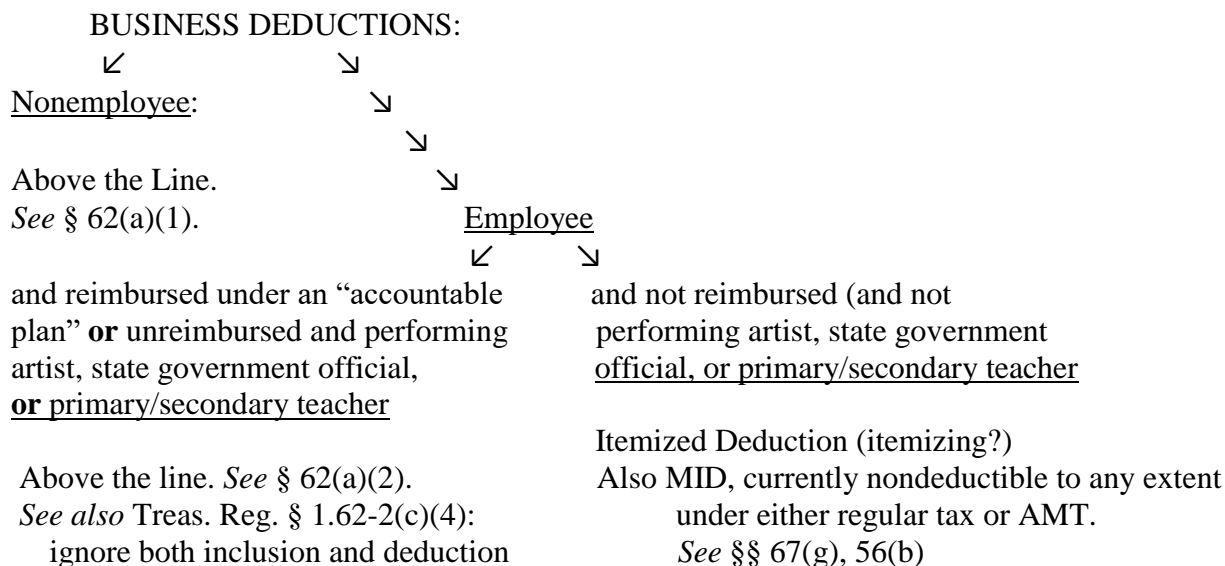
BUSINESS DEDUCTIONS:

Nonemployee:

Above the Line.
*See* § 62(a)(1).

Employee

and reimbursed under an "accountable plan" **or** unreimbursed and performing artist, state government official, **or** primary/secondary teacher

Above the line. *See* § 62(a)(2).
*See also* Treas. Reg. § 1.62-2(c)(4): ignore both inclusion and deduction

and not reimbursed (and not performing artist, state government official, or primary/secondary teacher

Itemized Deduction (itemizing?)
Also MID, currently nondeductible to any extent under either regular tax or AMT.
*See* §§ 67(g), 56(b)